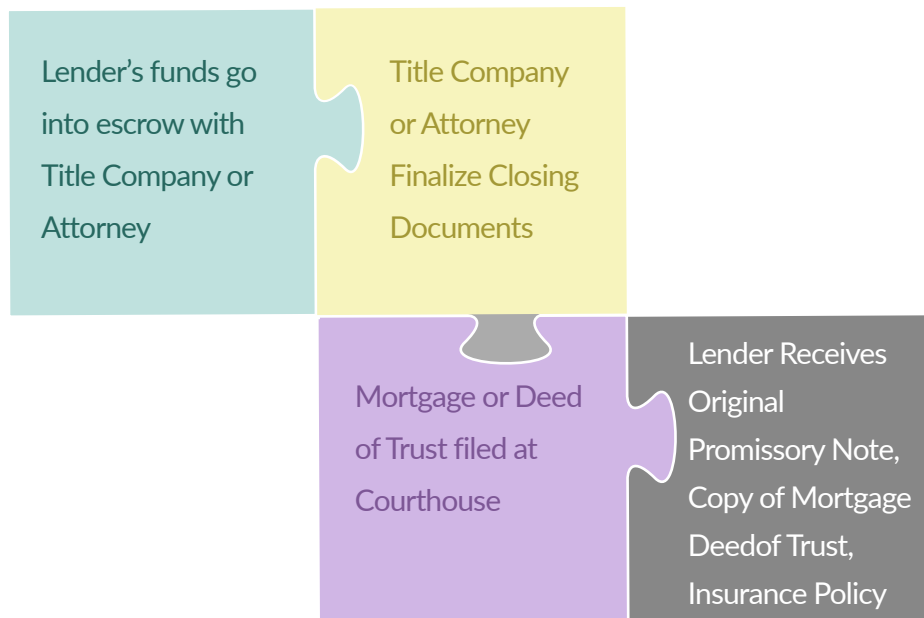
Lender’s funds go into escrow with Title Company or Attorney

Title Company or Attorney Finalize Closing Documents

Mortgage or Deed of Trust filed at Courthouse

Lender Receives Original Promissory Note, Copy of Mortgage Deedof Trust, Insurance Policy